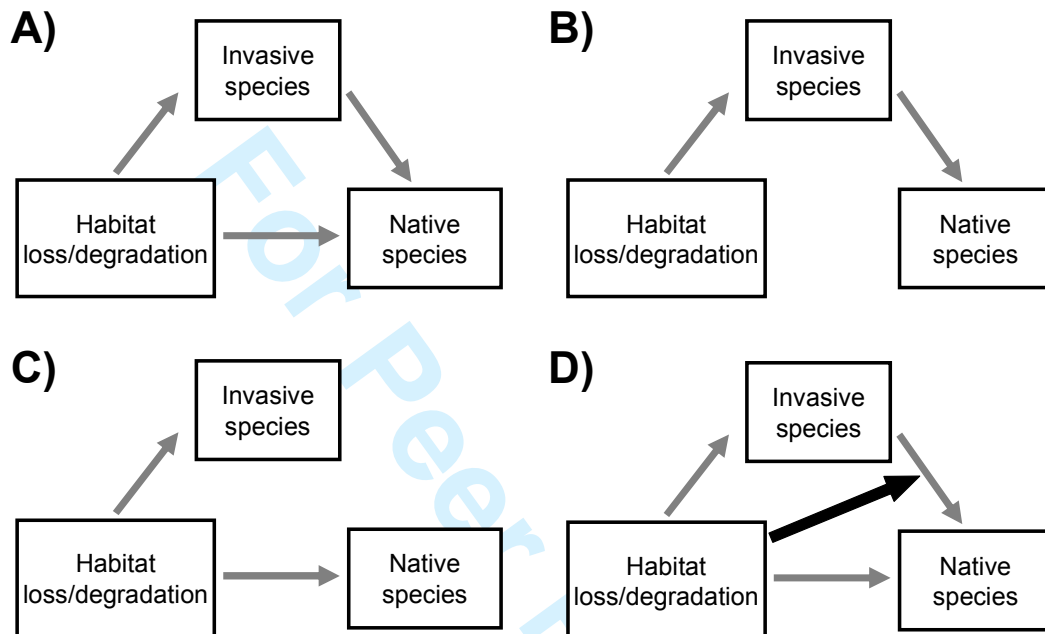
A)

Invasive species

Habitat loss/degradation

Native species

B)

Invasive species

Habitat loss/degradation

Native species

C)

Invasive species

Habitat loss/degradation

Native species

D)

Invasive species

Habitat loss/degradation

Native species

For Peer